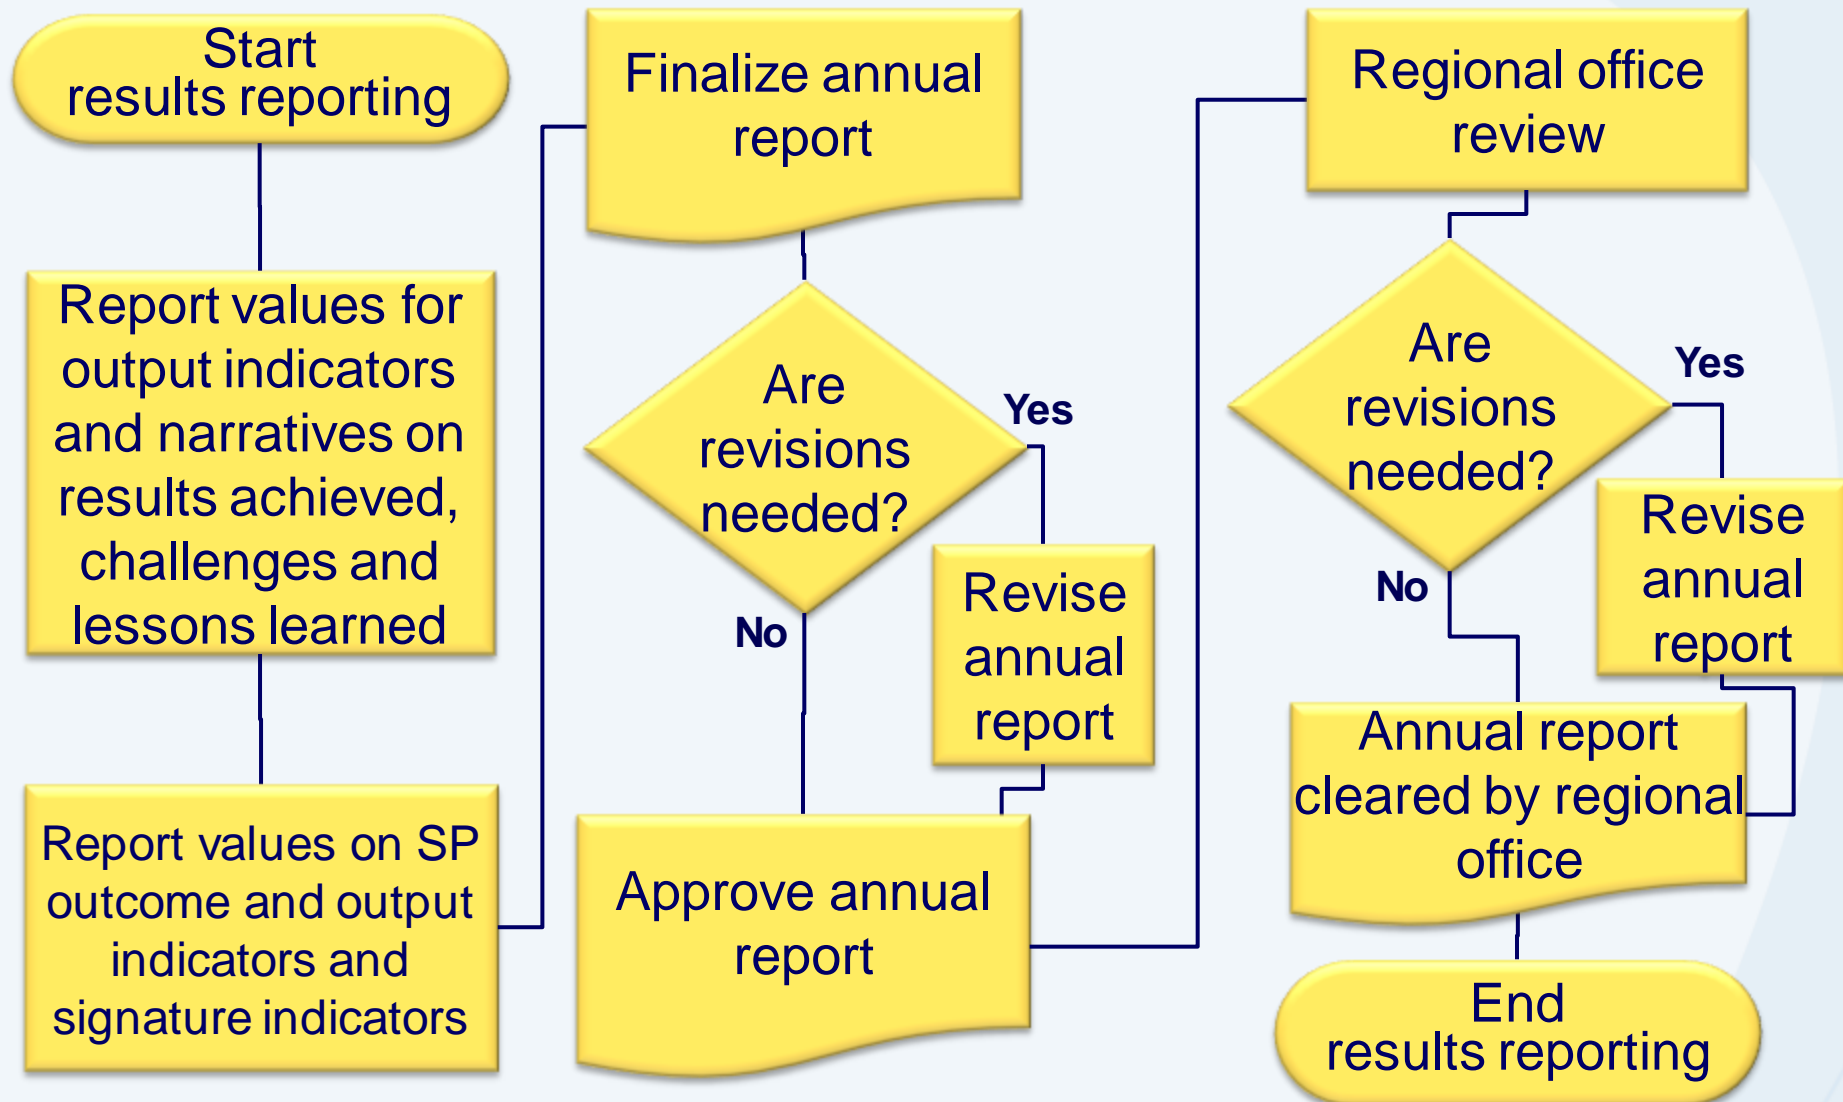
Start
results reporting

Report values for output indicators and narratives on results achieved, challenges and lessons learned

Report values on SP outcome and output indicators and signature indicators

Finalize annual report

Are revisions needed?

Yes

Revise annual report

No

Approve annual report

Regional office review

Are revisions needed?

Yes

Revise annual report

No

Annual report cleared by regional office

End
results reporting